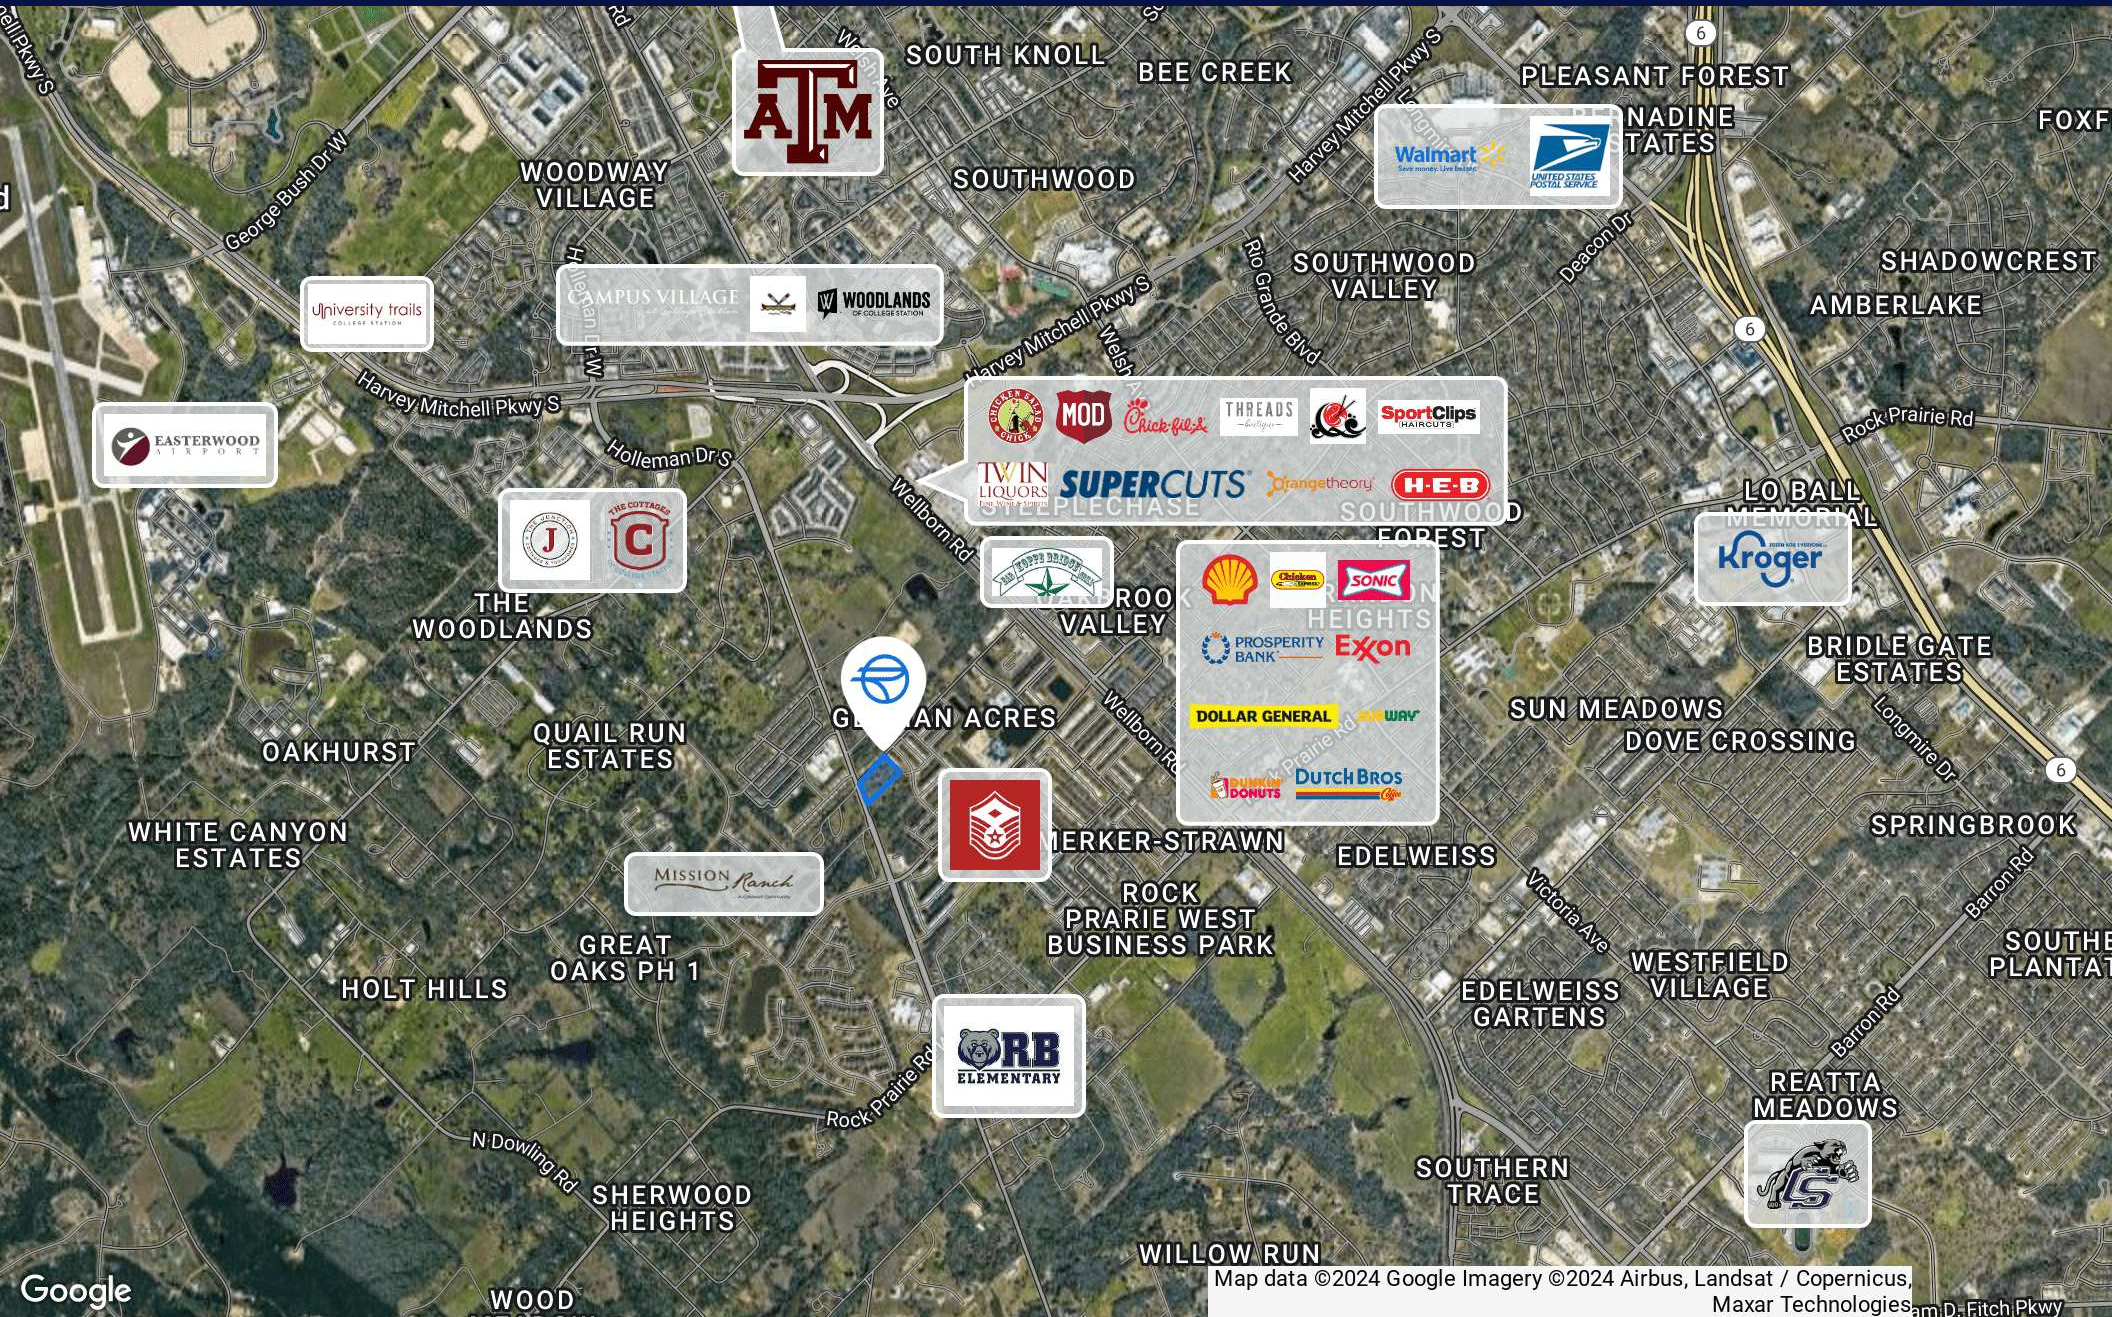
SOUTH KNOLL
BEE CREEK
PLEASANT FOREST
NADINE ESTATES
FOXF
WOODWAY VILLAGE
SOUTHWOOD
Walmart
UNITED STATES POSTAL SERVICE
George Bush Dr W
Harvey Mitchell Pkwy S
SOUTHWOOD VALLEY
SHADOWCREST
AMBERLAKE
University trails
CAMPUS VILLAGE
WOODLANDS OF COLLEGE STATION
Harvey Mitchell Pkwy S
Rio Grande Blvd
Deacon Dr
Rock Prairie Rd
EASTERWOOD AIRPORT
Holleman Dr S
MOD
Chick-fil-A
THREADS
SportClips HAIRCUTS
TWIN LIQUORS
SUPERCUTS
orangetheory
H-E-B
STEEPLECHASE
SOUTHWOOD FOREST
LO BALL MEMORIAL
Kroger
J
C
Wellborn Rd
THE WOODLANDS
BROOK VALLEY
SONIC
HEIGHTS
PROSPERITY BANK
EXXON
BRIDLE GATE ESTATES
SUN MEADOWS
DOVE CROSSING
OAKHURST
QUAIL RUN ESTATES
GERMAN ACRES
DOLLAR GENERAL
SUBWAY
DUNKIN' DONUTS
DUTCH BROS
Longmire Dr
WHITE CANYON ESTATES
MERKER-STRAWN
EDELWEISS
SPRINGBROOK
MISSION Ranch
ROCK PRARIE WEST BUSINESS PARK
Victoria Ave
Barron Rd
GREAT OAKS PH 1
HOLT HILLS
WESTFIELD VILLAGE
SOUTHE PLANTAT
EDELWEISS GARTENS
RB ELEMENTARY
Rock Prairie Rd
REATTA MEADOWS
N Dowling Rd
SHERWOOD HEIGHTS
SOUTHERN TRACE
WILLOW RUN
Google
WOOD
Map data ©2024 Google Imagery ©2024 Airbus, Landsat / Copernicus, Maxar Technologies